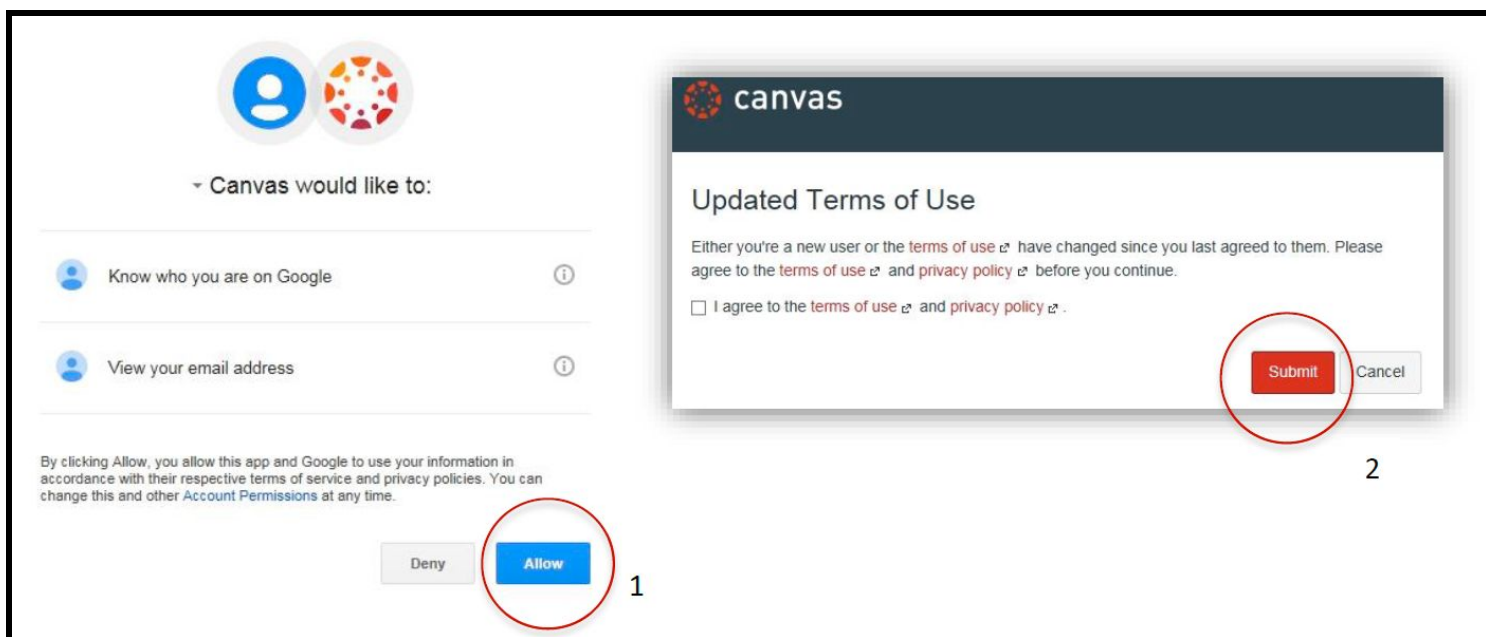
Canvas would like to:

Know who you are on Google

View your email address

By clicking Allow, you allow this app and Google to use your information in accordance with their respective terms of service and privacy policies. You can change this and other Account Permissions at any time.

Deny

Allow

1

canvas

Updated Terms of Use

Either you're a new user or the terms of use have changed since you last agreed to them. Please agree to the terms of use and privacy policy before you continue.

I agree to the terms of use and privacy policy .

Submit

Cancel

2